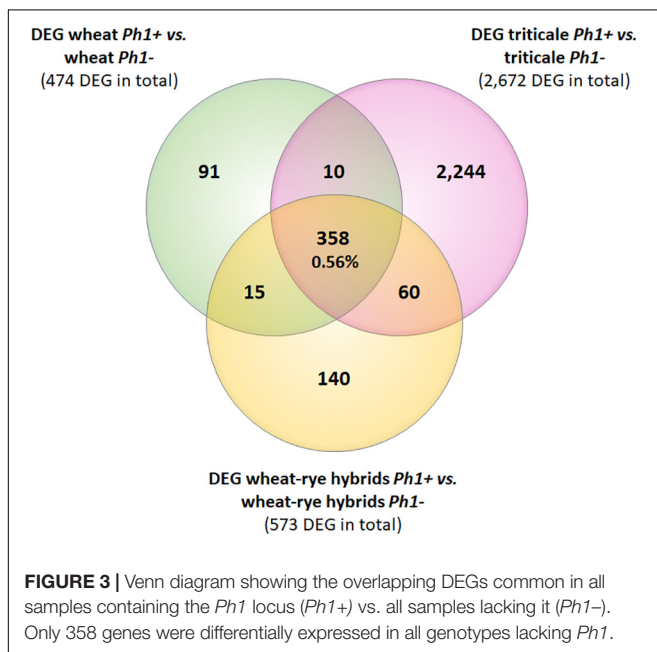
DEG wheat Ph1+ vs. wheat Ph1-
(474 DEG in total)

DEG triticale Ph1+ vs. triticale Ph1-
(2,672 DEG in total)

91

10

2,244

358
0.56%

15

60

140

DEG wheat-rye hybrids Ph1+ vs. wheat-rye hybrids Ph1-
(573 DEG in total)

FIGURE 3 | Venn diagram showing the overlapping DEGs common in all samples containing the Ph1 locus (Ph1+) vs. all samples lacking it (Ph1–). Only 358 genes were differentially expressed in all genotypes lacking Ph1.